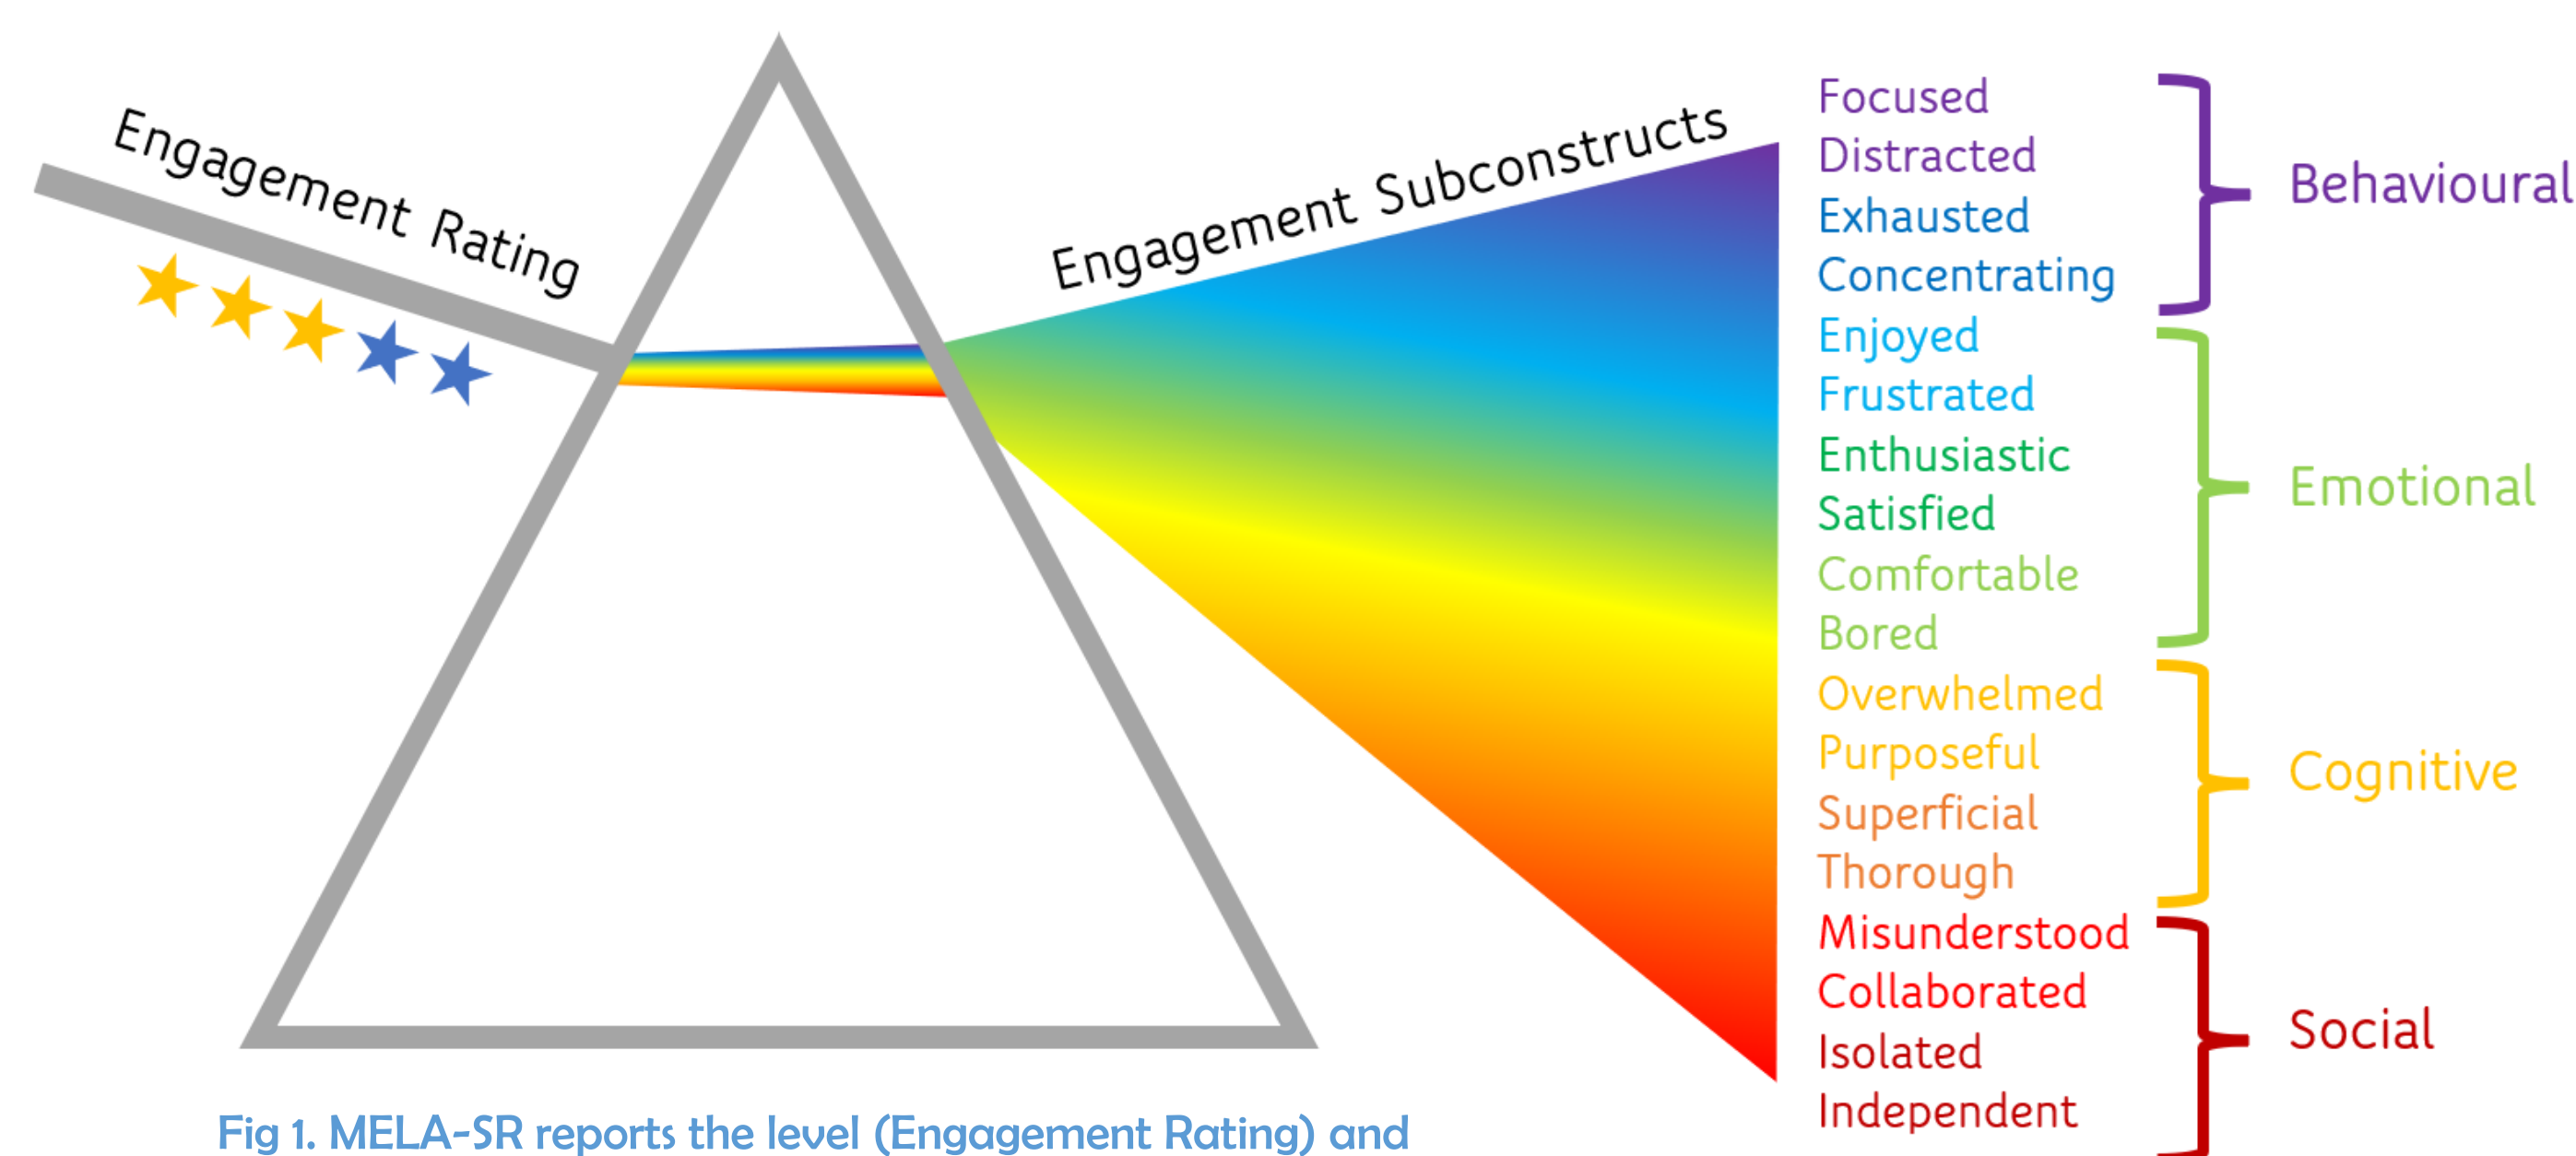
Engagement Rating

Engagement Subconstructs

Focused
Distracted
Exhausted
Concentrating

Behavioural

Enjoyed
Frustrated
Enthusiastic
Satisfied
Comfortable
Bored

Emotional

Overwhelmed
Purposeful
Superficial
Thorough

Cognitive

Misunderstood
Collaborated
Isolated
Independent

Social

Fig 1. MELA-SR reports the level (Engagement Rating) and